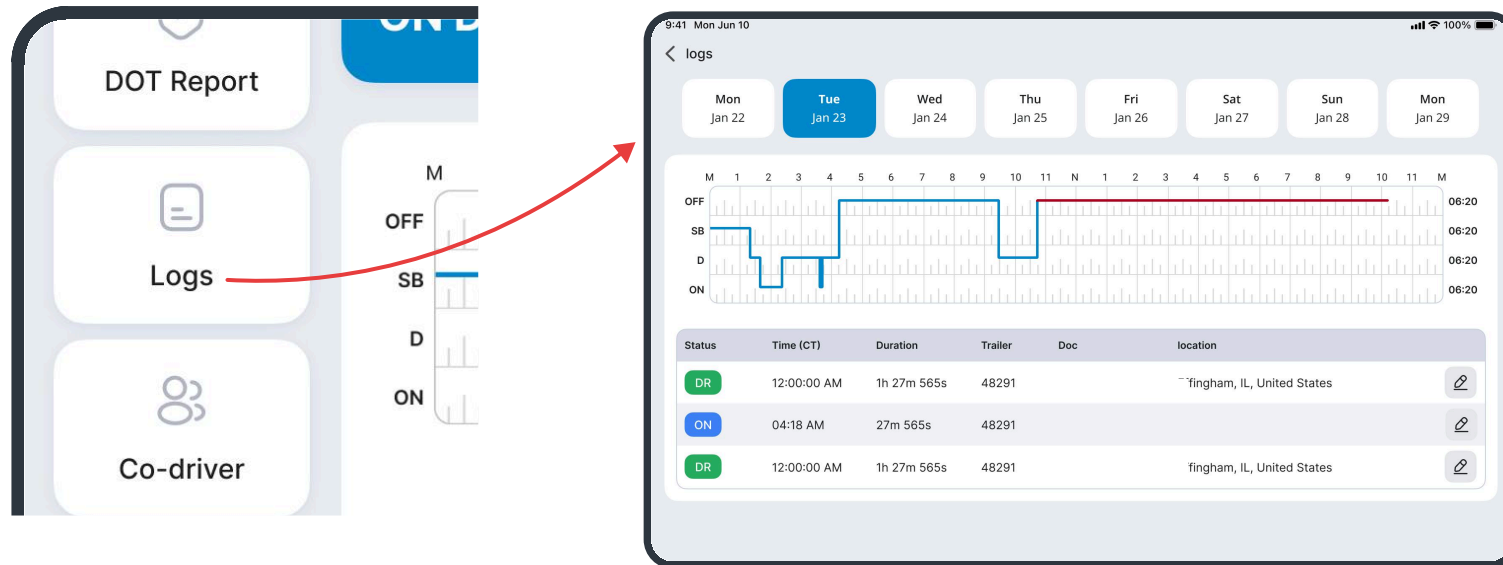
DOT Report

Logs

Co-driver

M
OFF
SB
D
ON

9:41 Mon Jun 10
100%

logs

Mon Jan 22
Tue Jan 23
Wed Jan 24
Thu Jan 25
Fri Jan 26
Sat Jan 27
Sun Jan 28
Mon Jan 29

M 1 2 3 4 5 6 7 8 9 10 11 N 1 2 3 4 5 6 7 8 9 10 11 M

OFF 06:20
SB 06:20
D 06:20
ON 06:20

| Status | Time (CT) | Duration | Trailer | Doc | location |
|---|---|---|---|---|---|
| DR | 12:00:00 AM | 1h 27m 565s | 48291 | | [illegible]fingham, IL, United States |
| ON | 04:18 AM | 27m 565s | 48291 | | |
| DR | 12:00:00 AM | 1h 27m 565s | 48291 | | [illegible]fingham, IL, United States |